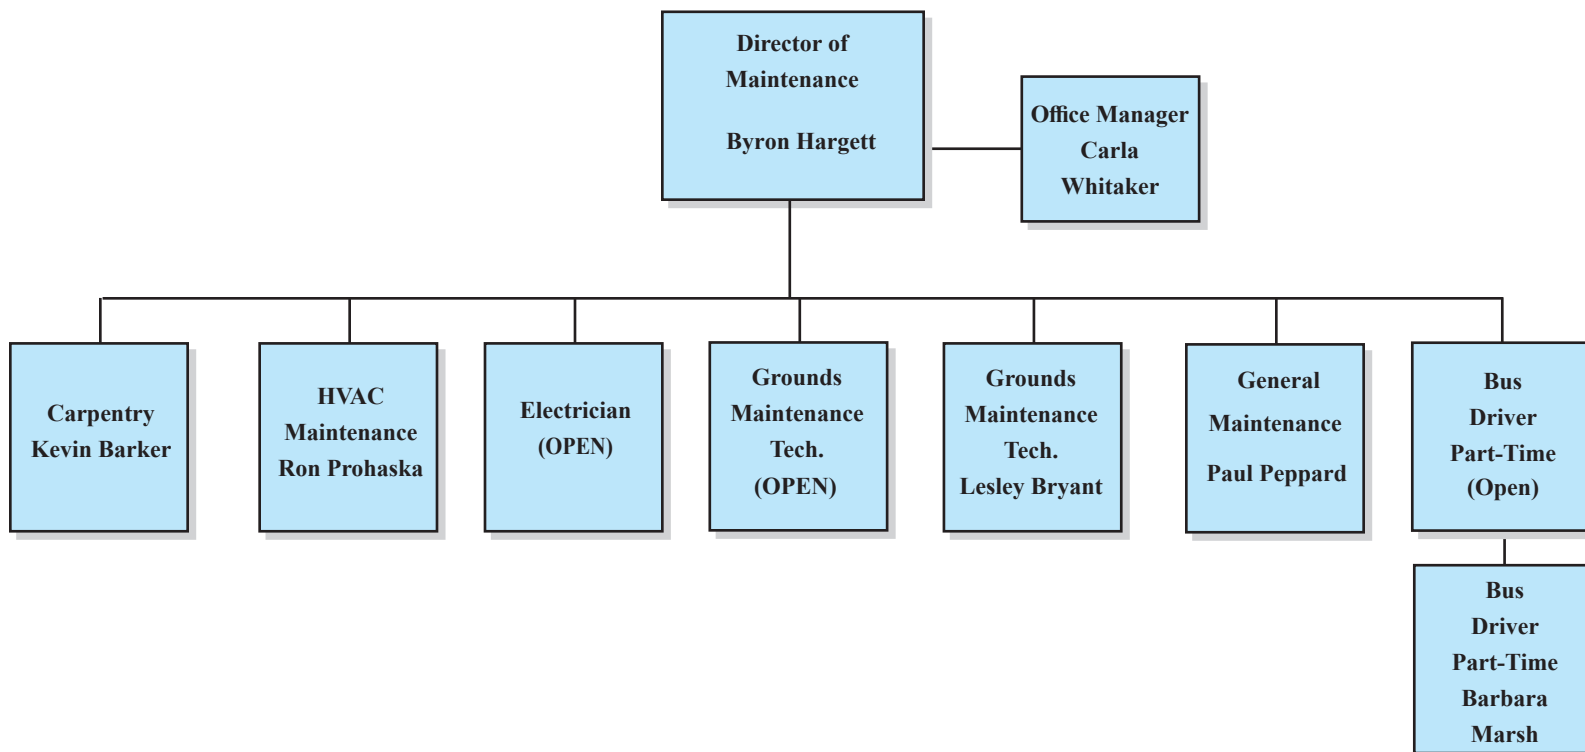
Director of Maintenance

Byron Hargett

Office Manager Carla Whitaker

Carpentry Kevin Barker

HVAC Maintenance Ron Prohaska

Electrician (OPEN)

Grounds Maintenance Tech. (OPEN)

Grounds Maintenance Tech. Lesley Bryant

General Maintenance

Paul Peppard

Bus Driver Part-Time (Open)

Bus Driver Part-Time Barbara Marsh